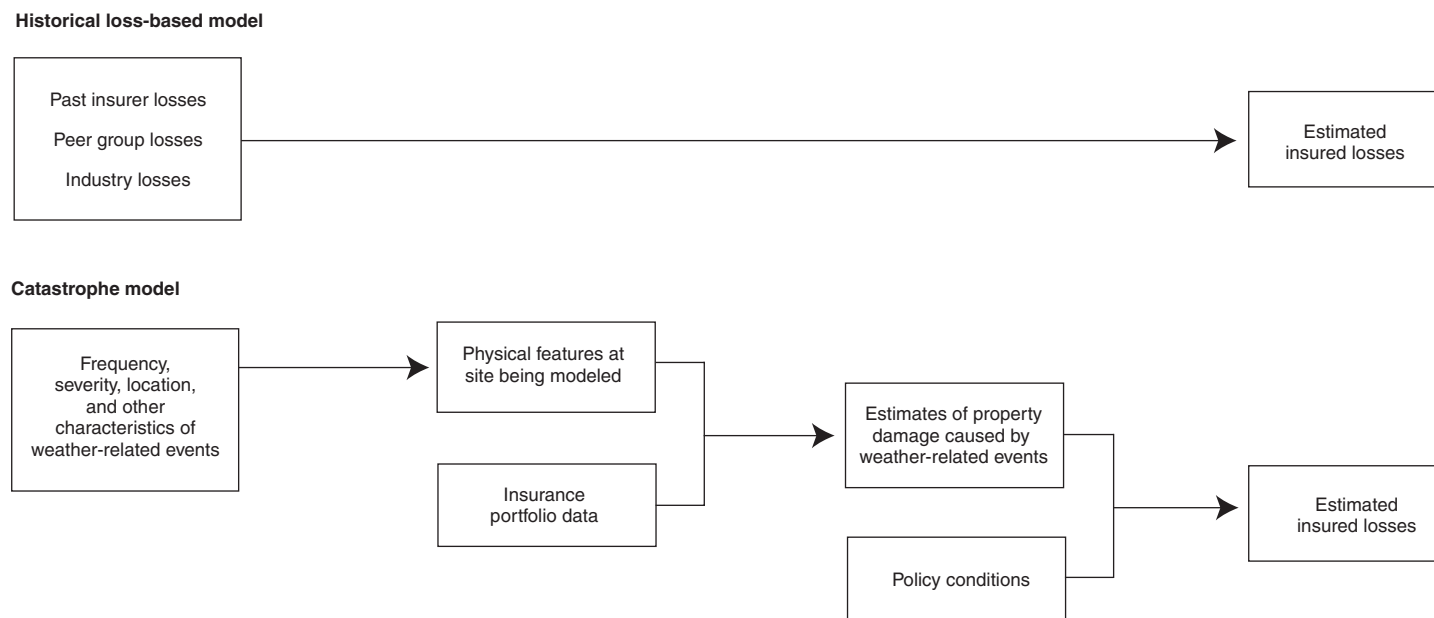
Historical loss-based model

Past insurer losses

Peer group losses

Industry losses

Estimated insured losses

Catastrophe model

Frequency, severity, location, and other characteristics of weather-related events

Physical features at site being modeled

Insurance portfolio data

Estimates of property damage caused by weather-related events

Policy conditions

Estimated insured losses